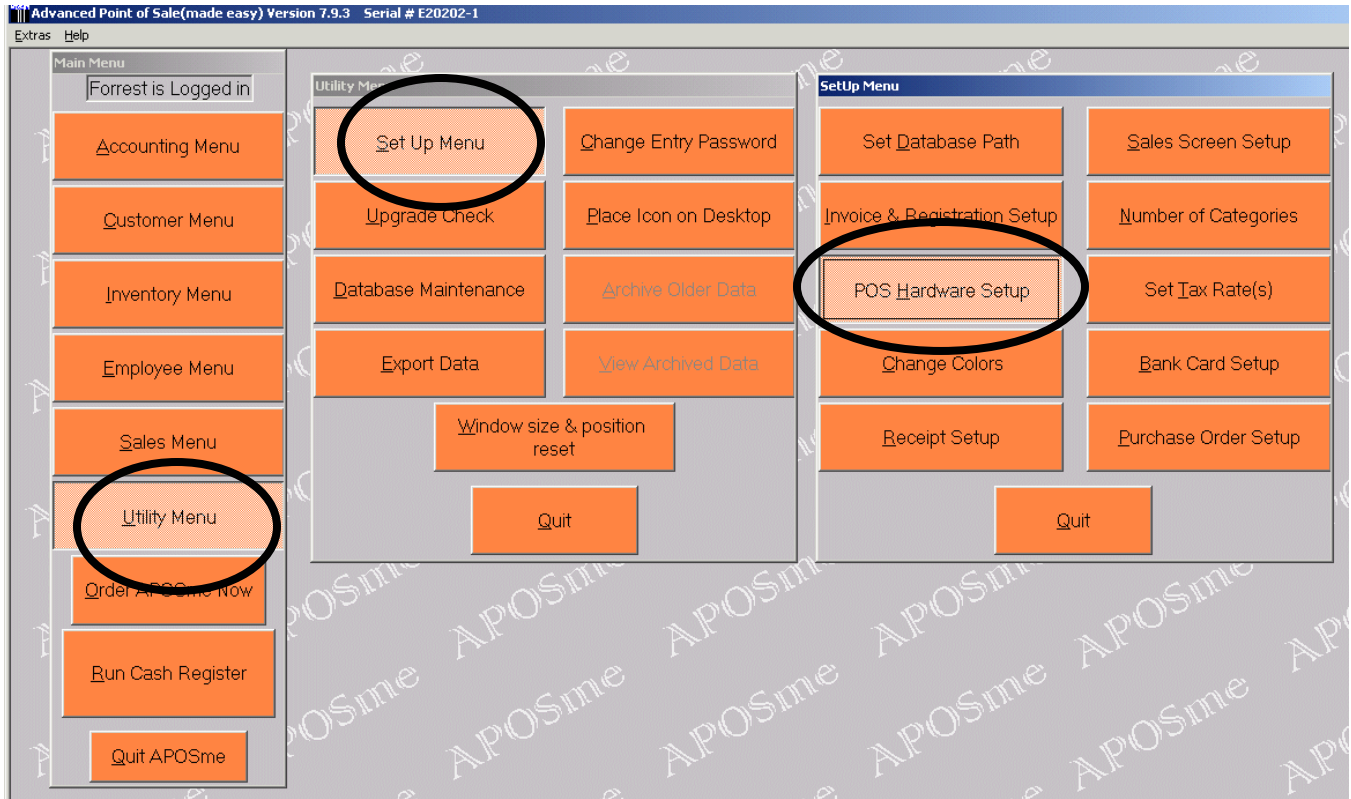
Advanced Point of Sale(made easy) Version 7.9.3 Serial # E20202-1

Extras Help

Main Menu

Forrest is Logged in

Accounting Menu

Customer Menu

Inventory Menu

Employee Menu

Sales Menu

Utility Menu

Order APOSme Now

Run Cash Register

Quit APOSme

Utility Menu

Set Up Menu

Change Entry Password

Upgrade Check

Place Icon on Desktop

Database Maintenance

Archive Older Data

Export Data

View Archived Data

Window size & position reset

Quit

SetUp Menu

Set Database Path

Sales Screen Setup

Invoice & Registration Setup

Number of Categories

POS Hardware Setup

Set Tax Rate(s)

Change Colors

Bank Card Setup

Receipt Setup

Purchase Order Setup

Quit

APOSme APOSme APOSme APOSme APOSme APOSme APOSme APOSme APOSme APOSme APOSme APOSme